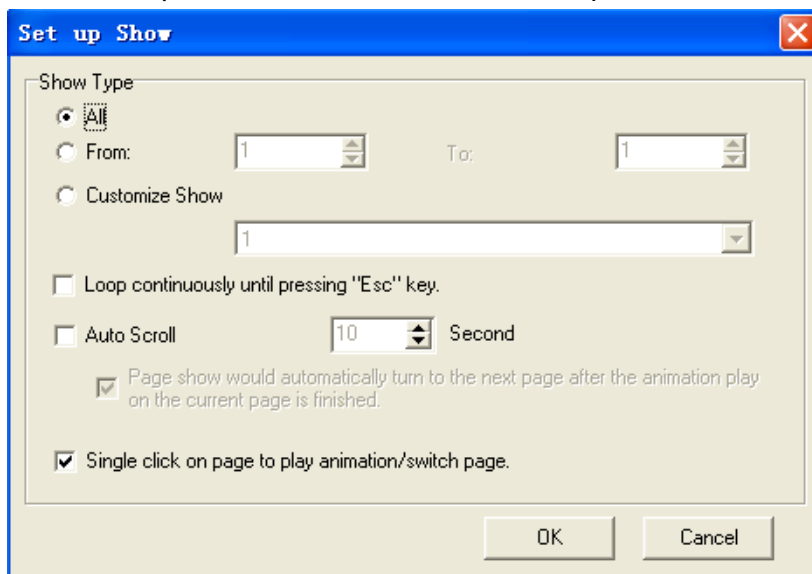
Set up Show

Show Type

All

From: 1 To: 1

Customize Show

1

Loop continuously until pressing "Esc" key.

Auto Scroll 10 Second

Page show would automatically turn to the next page after the animation play on the current page is finished.

Single click on page to play animation/switch page.

OK Cancel